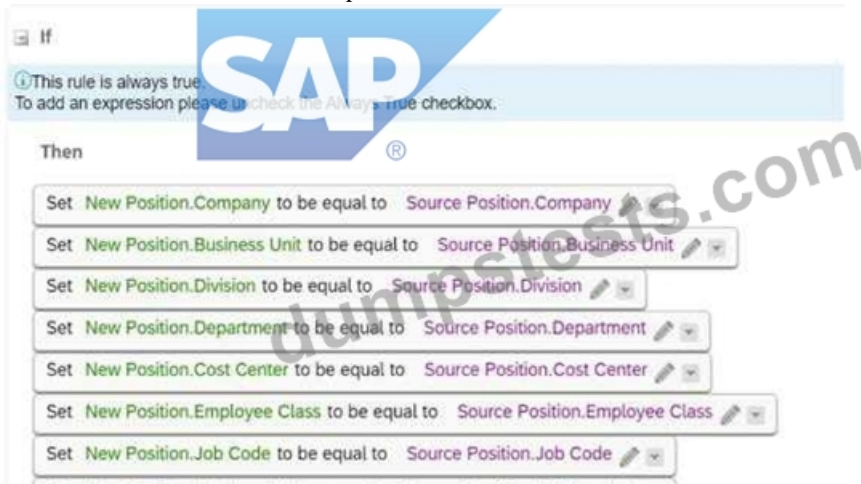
If

This rule is always true.
To add an expression please uncheck the Always True checkbox.

Then

Set New Position.Company to be equal to Source Position.Company

Set New Position.Business Unit to be equal to Source Position.Business Unit

Set New Position.Division to be equal to Source Position.Division

Set New Position.Department to be equal to Source Position.Department

Set New Position.Cost Center to be equal to Source Position.Cost Center

Set New Position.Employee Class to be equal to Source Position.Employee Class

Set New Position.Job Code to be equal to Source Position.Job Code

SAP®

dumpstests.com